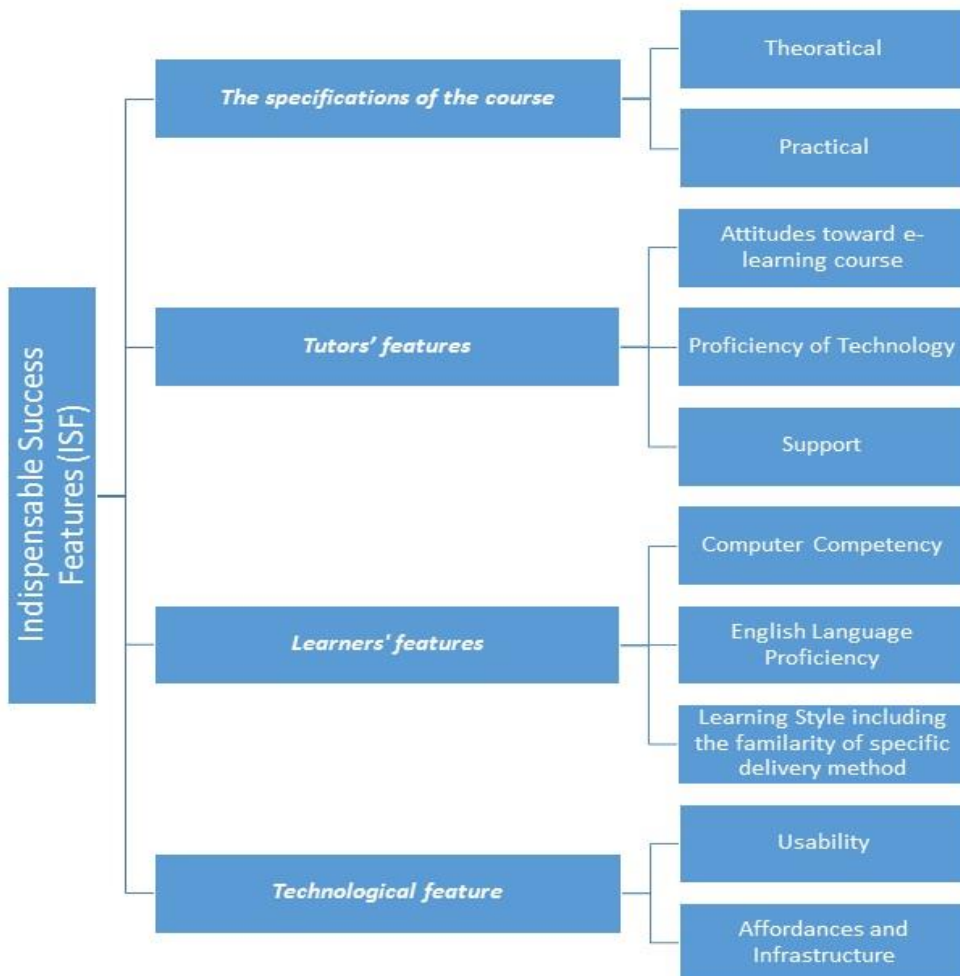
Indispensable Success Features (ISF)

The specifications of the course

Theoratical

Practical

Tutors' features

Attitudes toward e-learning course

Proficiency of Technology

Support

Learners' features

Computer Competency

English Language Proficiency

Learning Style including the familarity of specific delivery method

Technological feature

Usability

Affordances and Infrastructure